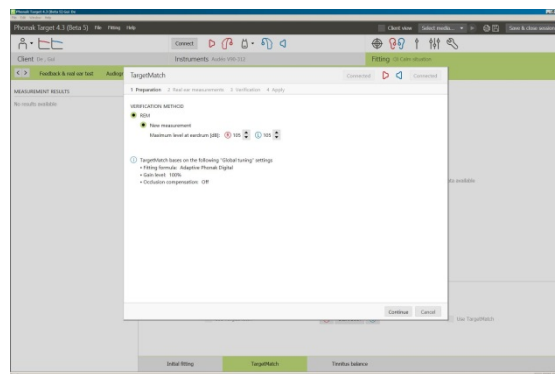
Phonak Target 4.3 (Beta 5)   File   Fitting   Help

Client view   Select media...   Save & close session

Connect

Instruments   Audéo B90-312

Fitting   Calm situation

Client

Feedback & real ear test   Audiogr

MEASUREMENT RESULTS

No results available

TargetMatch

Connected   Connected

1 Preparation   2 Real ear measurements   3 Verification   4 Apply

VERIFICATION METHOD

REM

New measurement

Maximum level at eardrum (dB): 105   105

TargetMatch bases on the following "Global tuning" settings:
• Fitting formula: Adaptive Phonak Digital
• Gain level: 100%
• Occlusion compensation: Off

Continue   Cancel

ults available

Use TargetMatch

Initial fitting   TargetMatch   Tinnitus balance